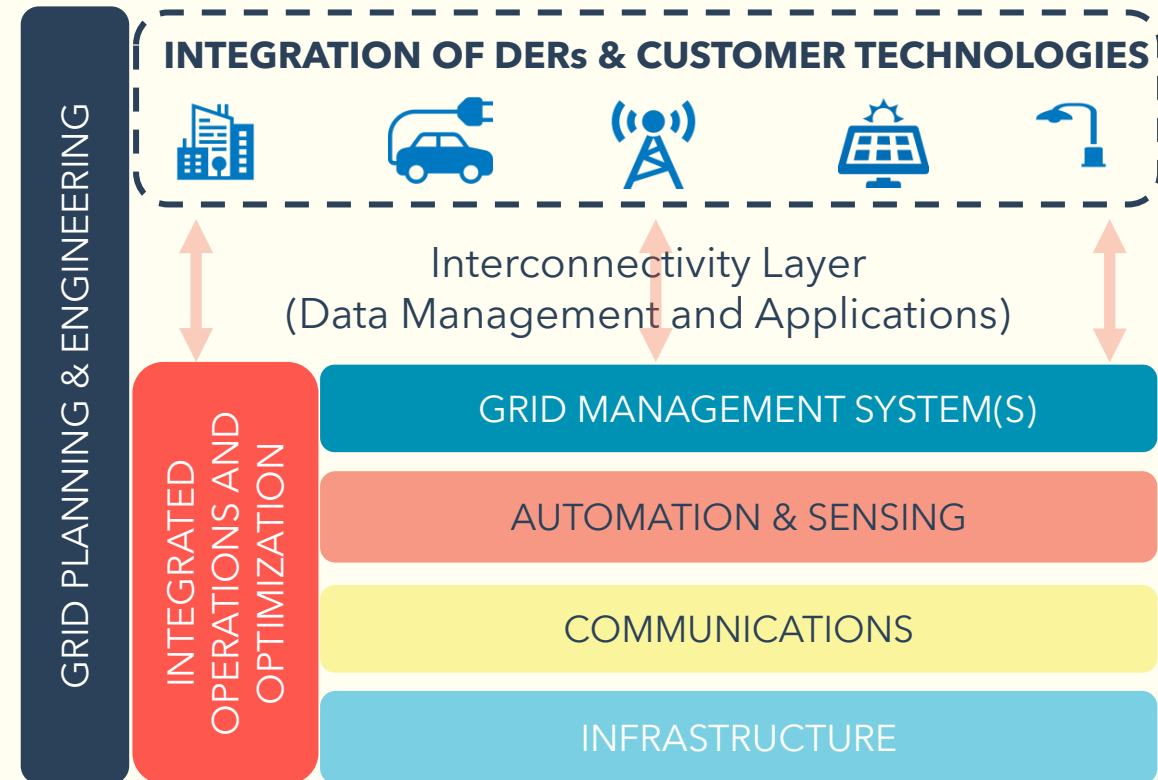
GRID PLANNING & ENGINEERING

INTEGRATION OF DERs & CUSTOMER TECHNOLOGIES

Interconnectivity Layer
(Data Management and Applications)

INTEGRATED OPERATIONS AND OPTIMIZATION

GRID MANAGEMENT SYSTEM(S)

AUTOMATION & SENSING

COMMUNICATIONS

INFRASTRUCTURE